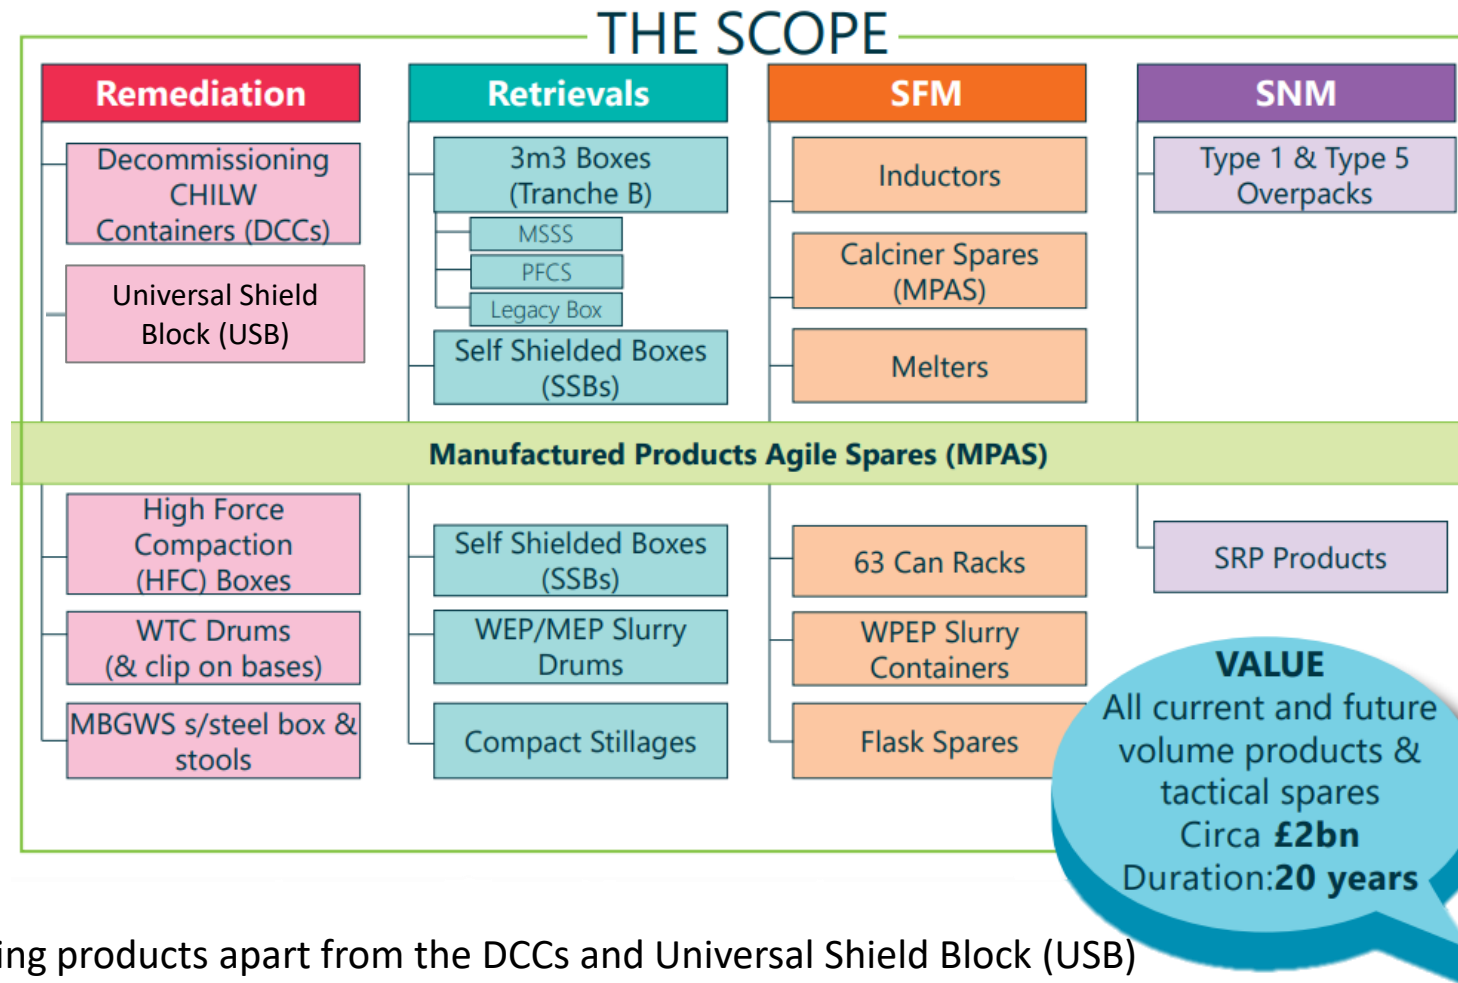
THE SCOPE

Remediation

Decommissioning CHILW Containers (DCCs)

Universal Shield Block (USB)

Retrievals

3m3 Boxes (Tranche B)

MSSS

PFCS

Legacy Box

Self Shielded Boxes (SSBs)

SFM

Inductors

Calciner Spares (MPAS)

Melters

SNM

Type 1 & Type 5 Overpacks

Manufactured Products Agile Spares (MPAS)

High Force Compaction (HFC) Boxes

WTC Drums (& clip on bases)

MBGWS s/steel box & stools

Self Shielded Boxes (SSBs)

WEP/MEP Slurry Drums

Compact Stillages

63 Can Racks

WPEP Slurry Containers

Flask Spares

SRP Products

VALUE
All current and future volume products & tactical spares
Circa £2bn
Duration:20 years

ing products apart from the DCCs and Universal Shield Block (USB)